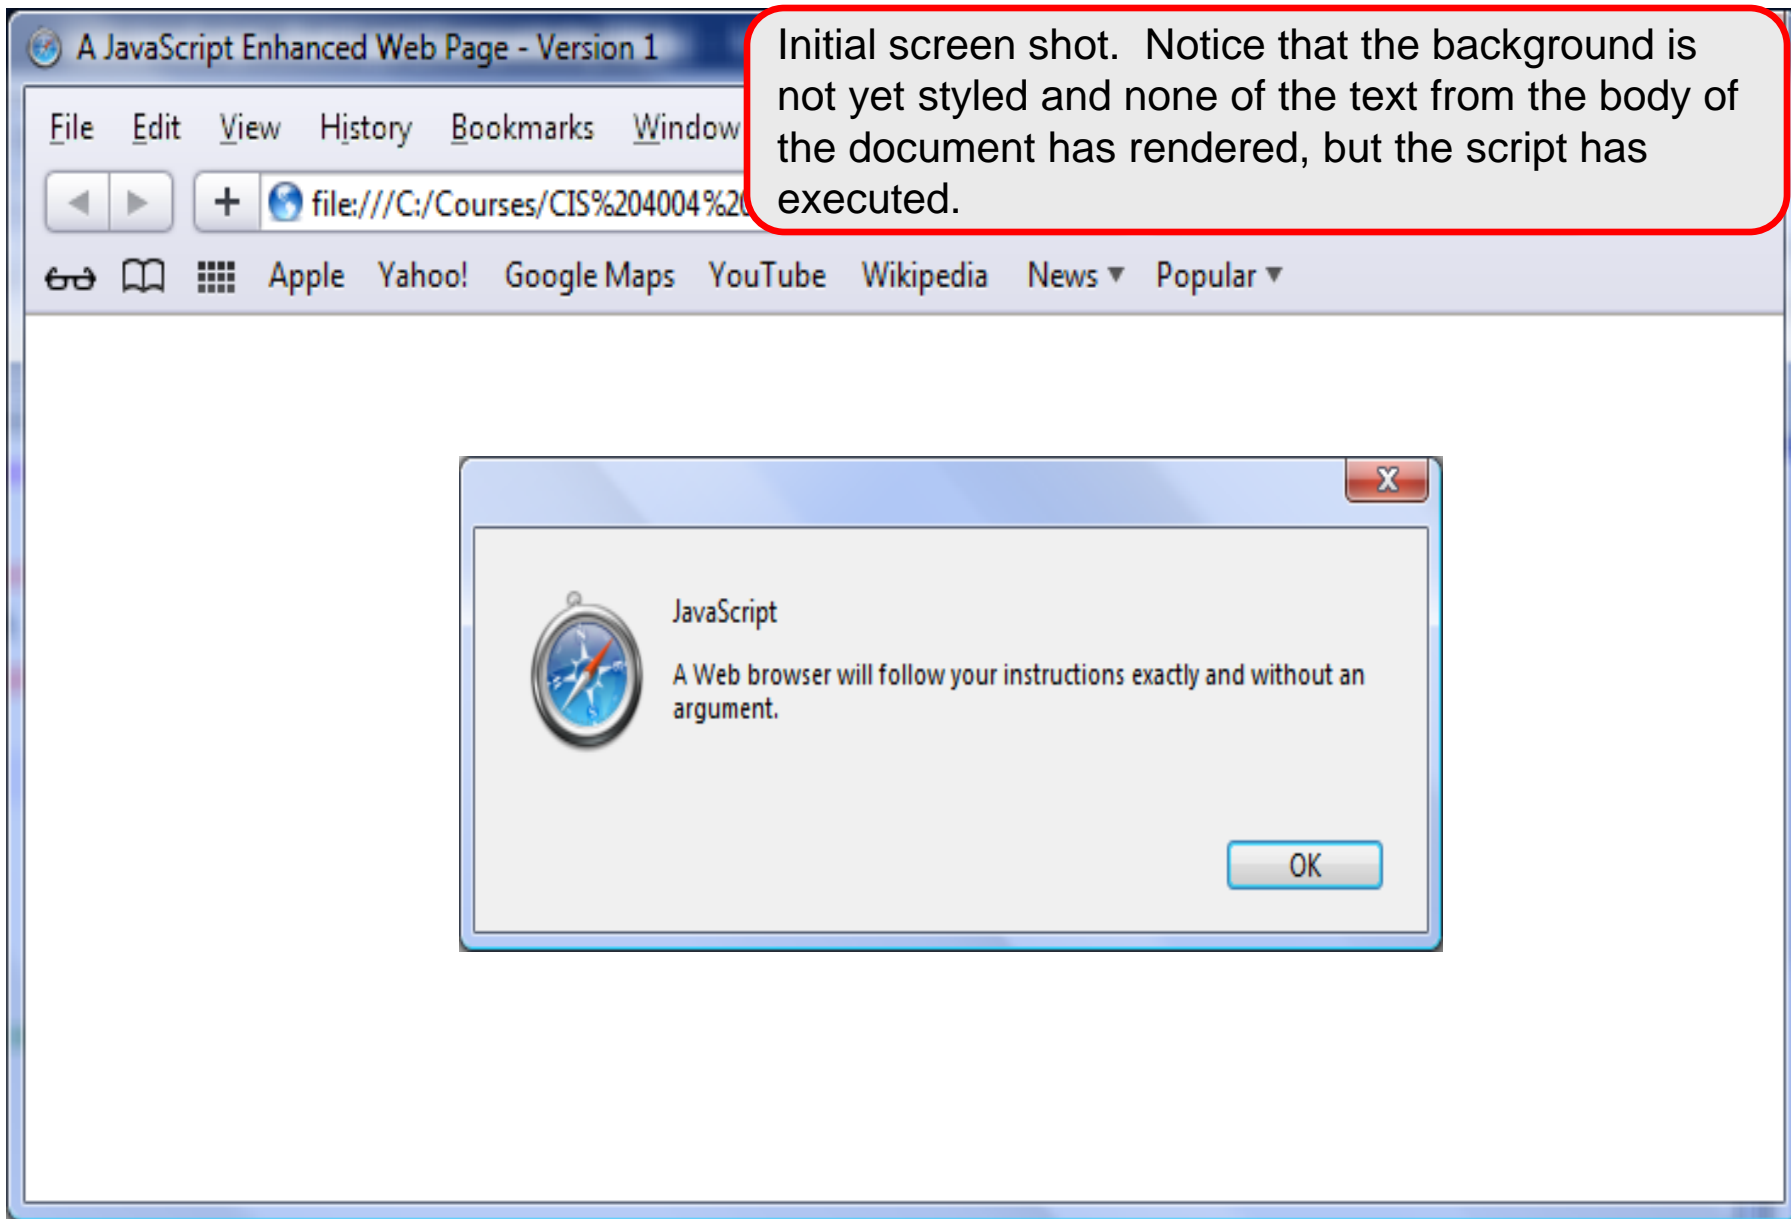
A JavaScript Enhanced Web Page - Version 1

Initial screen shot. Notice that the background is not yet styled and none of the text from the body of the document has rendered, but the script has executed.

File Edit View History Bookmarks Window

file:///C:/Courses/CIS%204004%2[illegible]

Apple Yahoo! Google Maps YouTube Wikipedia News ▾ Popular ▾

X

JavaScript

A Web browser will follow your instructions exactly and without an argument.

OK